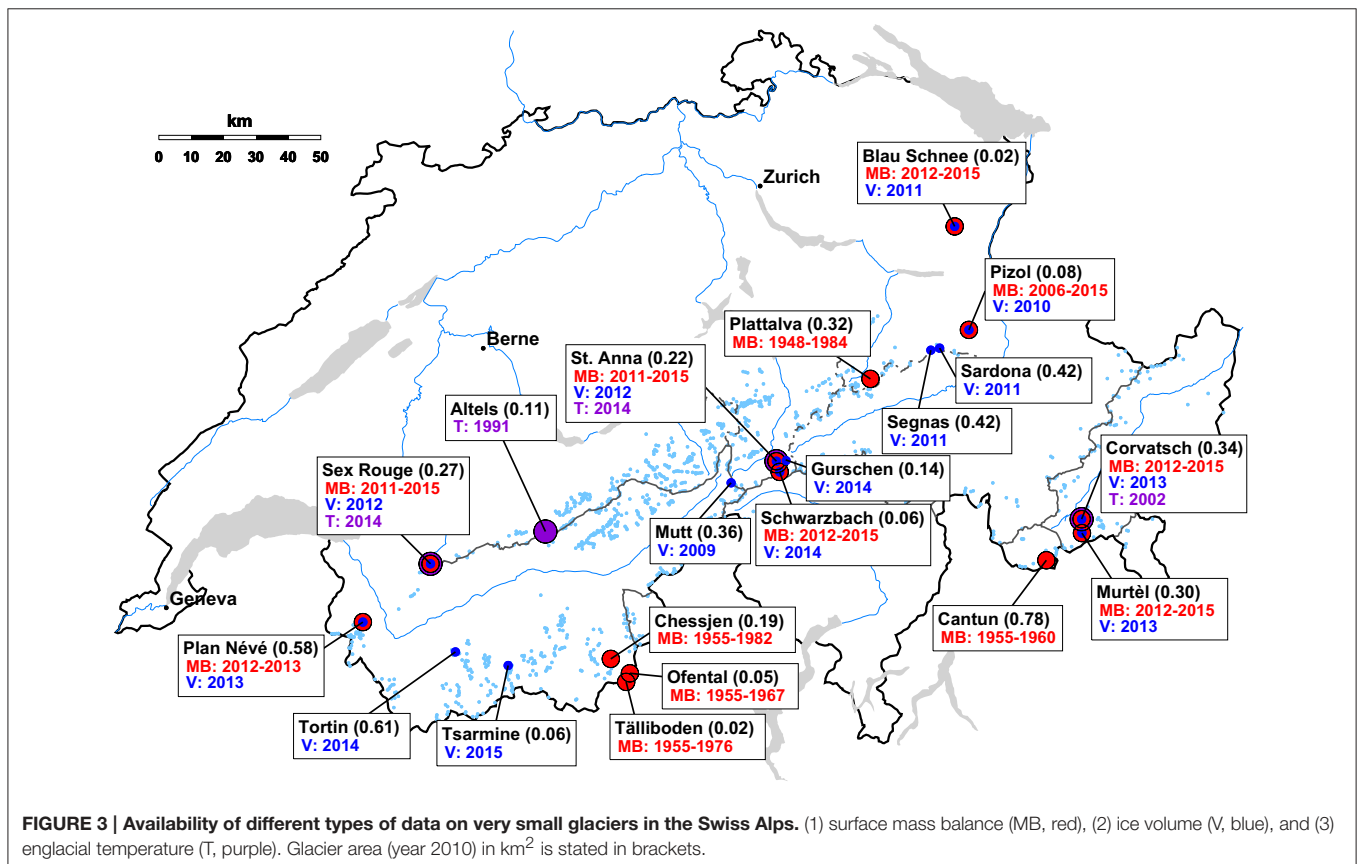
km
0 10 20 30 40 50

Zurich

Blau Schnee (0.02)
MB: 2012-2015
V: 2011

Pizol (0.08)
MB: 2006-2015
V: 2010

Plattalva (0.32)
MB: 1948-1984

Berne

St. Anna (0.22)
MB: 2011-2015
V: 2012
T: 2014

Sardona (0.42)
V: 2011

Altels (0.11)
T: 1991

Segnas (0.42)
V: 2011

Sex Rouge (0.27)
MB: 2011-2015
V: 2012
T: 2014

Gurschen (0.14)
V: 2014

Corvatsch (0.34)
MB: 2012-2015
V: 2013
T: 2002

Mutt (0.36)
V: 2009

Schwarzbach (0.06)
MB: 2012-2015
V: 2014

Geneva

Murtèl (0.30)
MB: 2012-2015
V: 2013

Cantun (0.78)
MB: 1955-1960

Chessjen (0.19)
MB: 1955-1982

Plan Névé (0.58)
MB: 2012-2013
V: 2013

Ofental (0.05)
MB: 1955-1967

Tortin (0.61)
V: 2014

Tsarmine (0.06)
V: 2015

Tälliboden (0.02)
MB: 1955-1976

**FIGURE 3 | Availability of different types of data on very small glaciers in the Swiss Alps.** (1) surface mass balance (MB, red), (2) ice volume (V, blue), and (3) englacial temperature (T, purple). Glacier area (year 2010) in km$^2$ is stated in brackets.